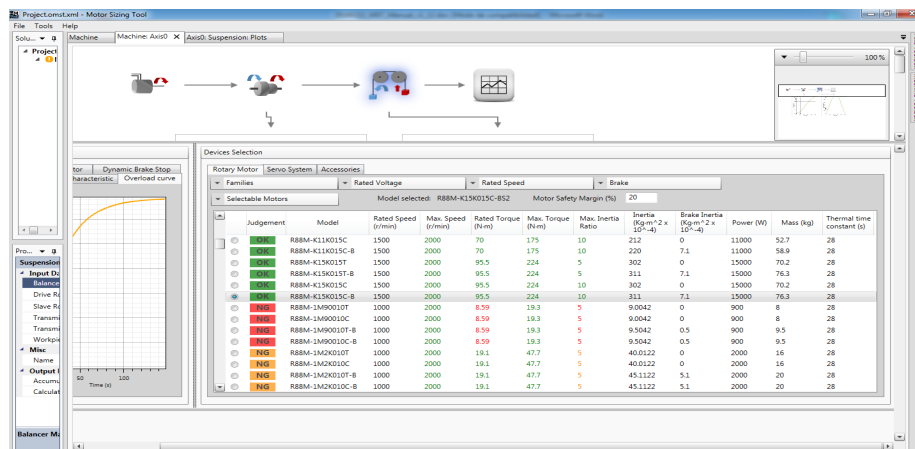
Project.omst.xml - Motor Sizing Tool

File Tools Help

Solu... Machine Machine: Axis0 Axis0: Suspension: Plots

Project

100 %

Devices Selection

otor Dynamic Brake Stop
haracteristic Overload curve

Rotary Motor Servo System Accessories

Families Rated Voltage Rated Speed Brake

Selectable Motors Model selected: R88M-K15K015C-BS2 Motor Safety Margin (%) 20

| Judgement | Model | Rated Speed (r/min) | Max. Speed (r/min) | Rated Torque (N·m) | Max. Torque (N·m) | Max. Inertia Ratio | Inertia (Kg·m^2 x 10^-4) | Brake Inertia (Kg·m^2 x 10^-4) | Power (W) | Mass (kg) | Thermal time constant (s) |
|---|---|---|---|---|---|---|---|---|---|---|---|
| OK | R88M-K11K015C | 1500 | 2000 | 70 | 175 | 10 | 212 | 0 | 11000 | 52.7 | 28 |
| OK | R88M-K11K015C-B | 1500 | 2000 | 70 | 175 | 10 | 220 | 7.1 | 11000 | 58.9 | 28 |
| OK | R88M-K15K015T | 1500 | 2000 | 95.5 | 224 | 5 | 302 | 0 | 15000 | 70.2 | 28 |
| OK | R88M-K15K015T-B | 1500 | 2000 | 95.5 | 224 | 5 | 311 | 7.1 | 15000 | 76.3 | 28 |
| OK | R88M-K15K015C | 1500 | 2000 | 95.5 | 224 | 10 | 302 | 0 | 15000 | 70.2 | 28 |
| OK | R88M-K15K015C-B | 1500 | 2000 | 95.5 | 224 | 10 | 311 | 7.1 | 15000 | 76.3 | 28 |
| NG | R88M-1M90010T | 1000 | 2000 | 8.59 | 19.3 | 5 | 9.0042 | 0 | 900 | 8 | 28 |
| NG | R88M-1M90010C | 1000 | 2000 | 8.59 | 19.3 | 5 | 9.0042 | 0 | 900 | 8 | 28 |
| NG | R88M-1M90010T-B | 1000 | 2000 | 8.59 | 19.3 | 5 | 9.5042 | 0.5 | 900 | 9.5 | 28 |
| NG | R88M-1M90010C-B | 1000 | 2000 | 8.59 | 19.3 | 5 | 9.5042 | 0.5 | 900 | 9.5 | 28 |
| NG | R88M-1M2K010T | 1000 | 2000 | 19.1 | 47.7 | 5 | 40.0122 | 0 | 2000 | 16 | 28 |
| NG | R88M-1M2K010C | 1000 | 2000 | 19.1 | 47.7 | 5 | 40.0122 | 0 | 2000 | 16 | 28 |
| NG | R88M-1M2K010T-B | 1000 | 2000 | 19.1 | 47.7 | 5 | 45.1122 | 5.1 | 2000 | 20 | 28 |
| NG | R88M-1M2K010C-B | 1000 | 2000 | 19.1 | 47.7 | 5 | 45.1122 | 5.1 | 2000 | 20 | 28 |

50 100
Time (s)

Pro...
Suspension
Input Da
Balance
Drive R
Slave R
Transmi
Transmi
Workpi
Misc
Name
Output
Accumu
Calculat

Balancer M